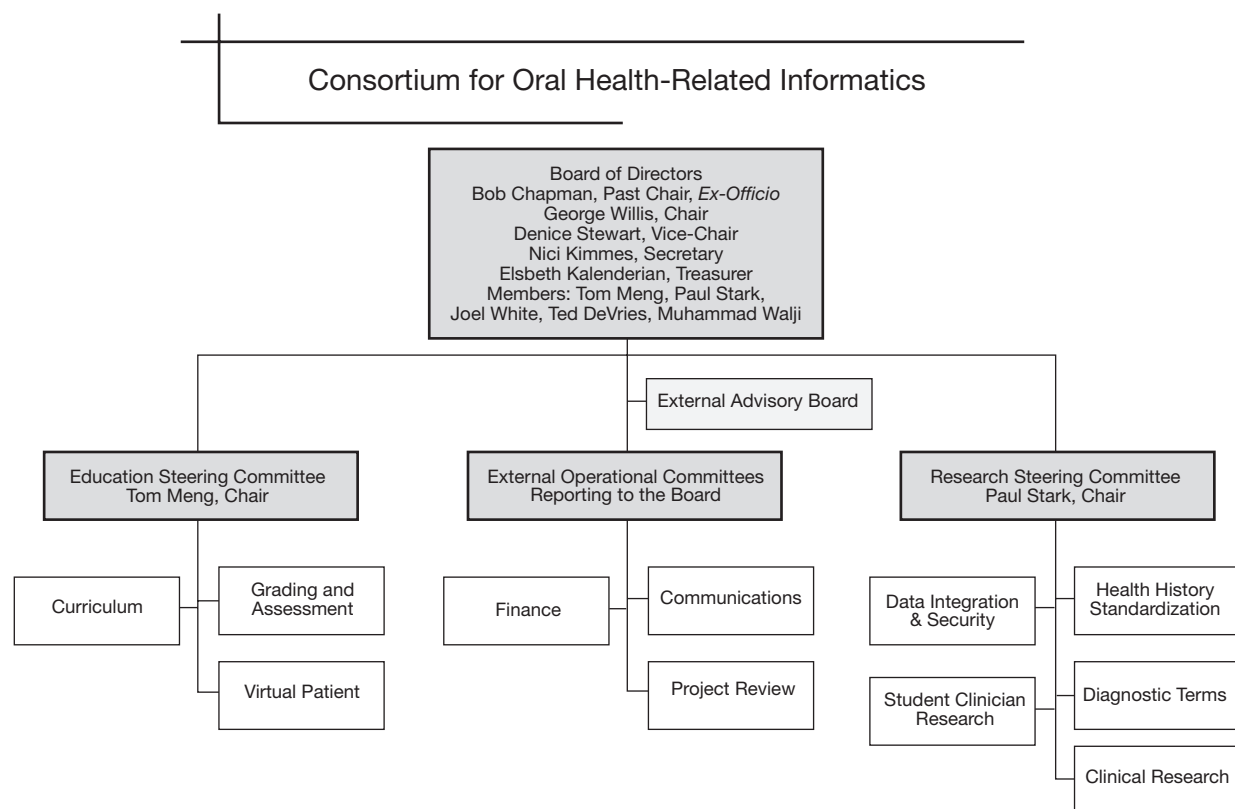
Consortium for Oral Health-Related Informatics

Board of Directors
Bob Chapman, Past Chair, Ex-Officio
George Willis, Chair
Denice Stewart, Vice-Chair
Nici Kimmes, Secretary
Elsbeth Kalenderian, Treasurer
Members: Tom Meng, Paul Stark, Joel White, Ted DeVries, Muhammad Walji

External Advisory Board

Education Steering Committee
Tom Meng, Chair

Curriculum

Grading and Assessment

Virtual Patient

External Operational Committees Reporting to the Board

Finance

Communications

Project Review

Research Steering Committee
Paul Stark, Chair

Data Integration & Security

Health History Standardization

Student Clinician Research

Diagnostic Terms

Clinical Research